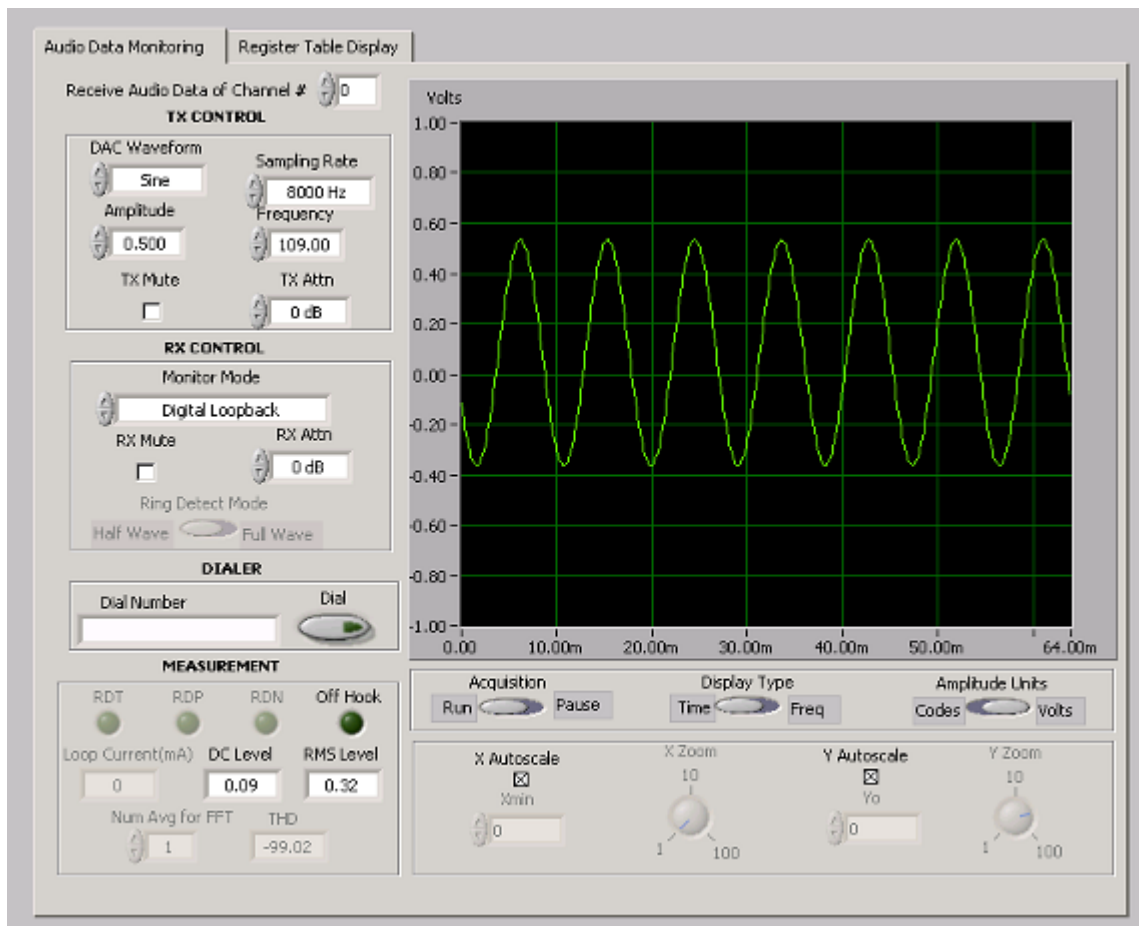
Audio Data Monitoring
Register Table Display

Receive Audio Data of Channel # 0

TX CONTROL

DAC Waveform
Sine
Sampling Rate
8000 Hz
Amplitude
0.500
Frequency
109.00
TX Mute
TX Attn
0 dB

RX CONTROL

Monitor Mode
Digital Loopback
RX Mute
RX Attn
0 dB
Ring Detect Mode
Half Wave
Full Wave

DIALER

Dial Number
Dial

MEASUREMENT

RDT
RDP
RDN
Off Hook
Loop Current(mA)
0
DC Level
0.09
RMS Level
0.32
Num Avg for FFT
1
THD
-99.02

Volts
1.00
0.80
0.60
0.40
0.20
0.00
-0.20
-0.40
-0.60
-0.80
-1.00
0.00
10.00m
20.00m
30.00m
40.00m
50.00m
64.00m

Acquisition
Run
Pause
Display Type
Time
Freq
Amplitude Units
Codes
Volts

X Autoscale
☒
Xmin
0
X Zoom
10
1
100
Y Autoscale
☒
Yo
0
Y Zoom
10
1
100